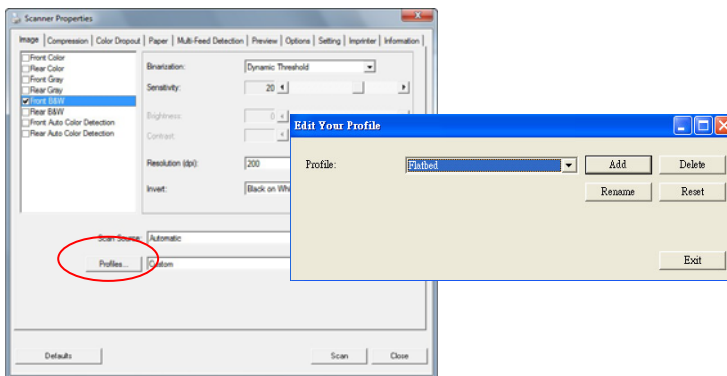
Scanner Properties

Image | Compression | Color Dropout | Paper | Multi-Feed Detection | Preview | Options | Setting | Imprinter | Information

Front Color
Rear Color
Front Gray
Rear Gray
Front B&W
Rear B&W
Front Auto Color Detection
Rear Auto Color Detection

Binarization: Dynamic Threshold
Sensitivity: 20
Brightness: 0
Contrast:
Resolution (dpi): 200
Invert: Black on Whi

Scan Source: Automatic
Profiles... Custom

Defaults
Scan
Close

Edit Your Profile

Profile: Flatbed
Add
Delete
Rename
Reset
Exit